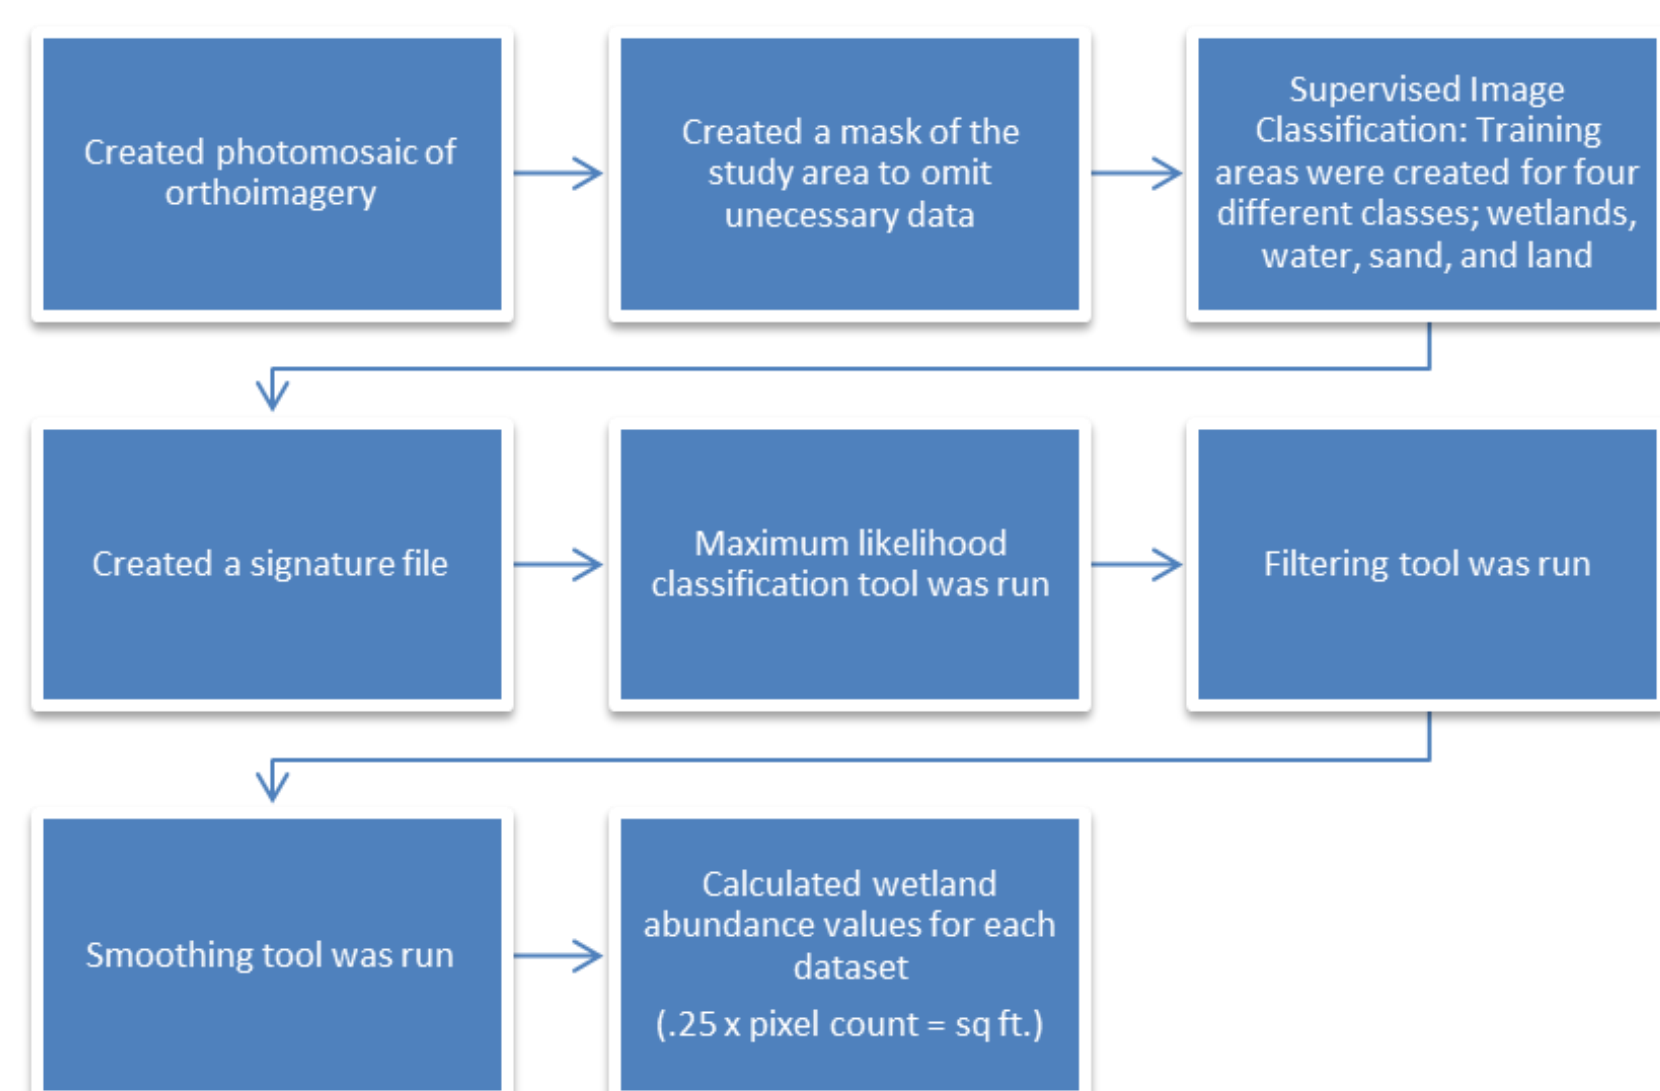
Created photomosaic of orthoimagery

Created a mask of the study area to omit unecessary data

Supervised Image Classification: Training areas were created for four different classes; wetlands, water, sand, and land

Created a signature file

Maximum likelihood classification tool was run

Filtering tool was run

Smoothing tool was run

Calculated wetland abundance values for each dataset

(.25 x pixel count = sq ft.)